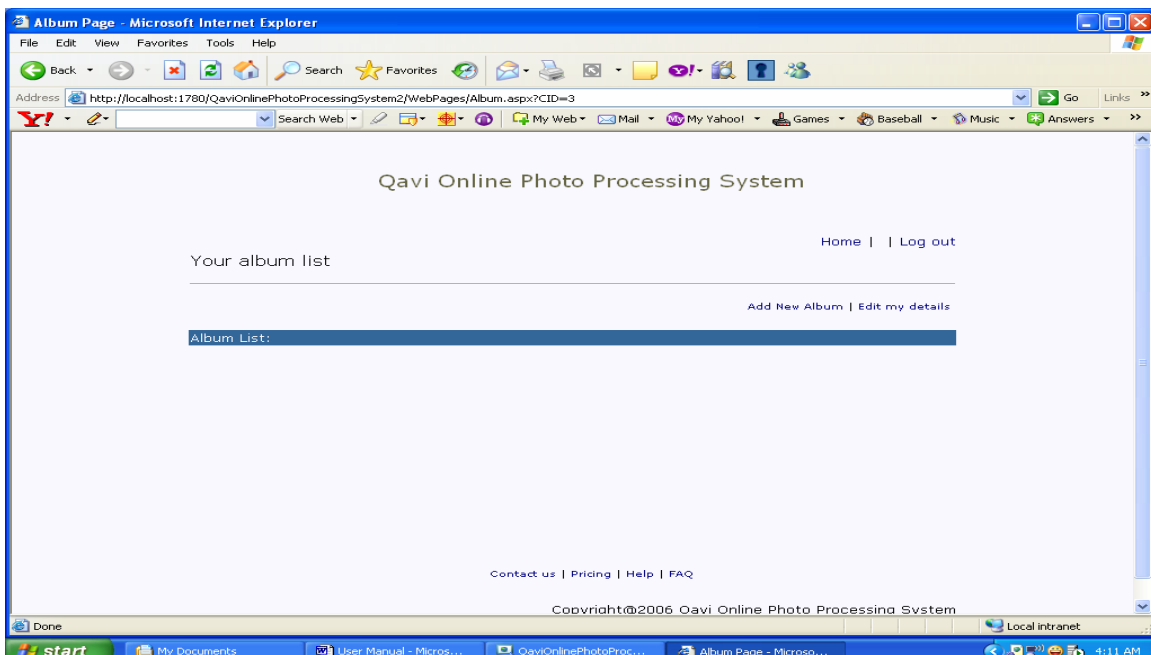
Album Page - Microsoft Internet Explorer

File Edit View Favorites Tools Help

Back Search Favorites

Address http://localhost:1780/QaviOnlinePhotoProcessingSystem2/WebPages/Album.aspx?CID=3 Go Links »

Search Web My Web Mail My Yahoo! Games Baseball Music Answers »

Qavi Online Photo Processing System

Home | | Log out

Your album list

Add New Album | Edit my details

Album List:

Contact us | Pricing | Help | FAQ

Copyright@2006 Qavi Online Photo Processing System

Done Local intranet

start My Documents User Manual - Micros... QaviOnlinePhotoProc... Album Page - Microso... 4:11 AM